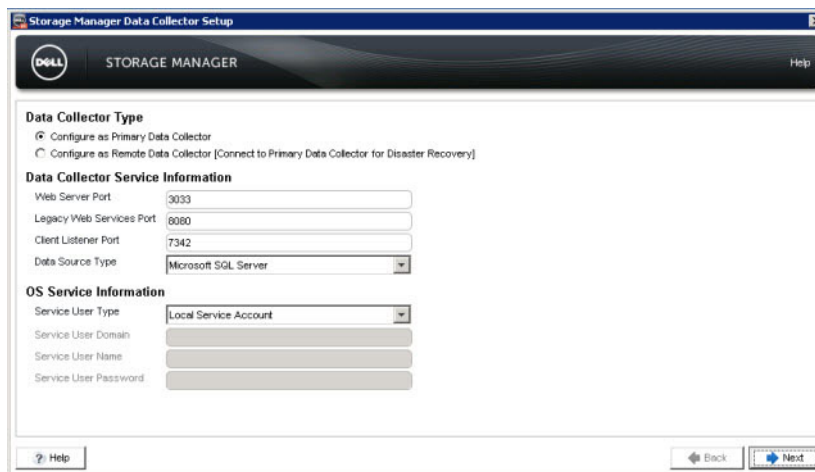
Storage Manager Data Collector Setup

DELL STORAGE MANAGER

Help

Data Collector Type

Configure as Primary Data Collector

Configure as Remote Data Collector [Connect to Primary Data Collector for Disaster Recovery]

Data Collector Service Information

Web Server Port 3033

Legacy Web Services Port 8080

Client Listener Port 7342

Data Source Type Microsoft SQL Server

OS Service Information

Service User Type Local Service Account

Service User Domain

Service User Name

Service User Password

? Help

Back

Next